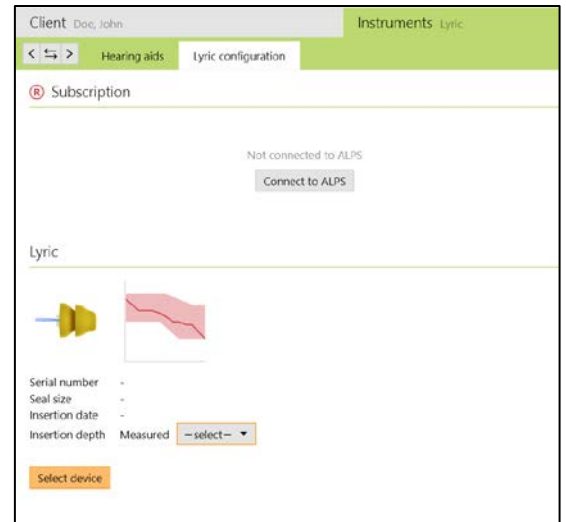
Client Doe, John

Instruments Lyric

< ⇆ >

Hearing aids

Lyric configuration

® Subscription

Not connected to ALPS

Connect to ALPS

Lyric

Serial number -

Seal size -

Insertion date -

Insertion depth Measured –select– ▾

Select device